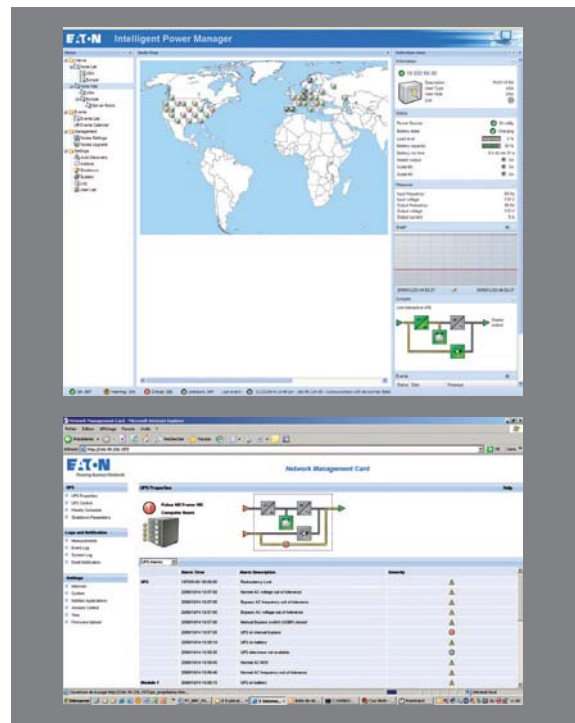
E·T·N Intelligent Power Manager

Views

Node Map

Selection View

Information

Status

Measures

Graph

Synoptic

Events

E·T·N

Network Management Card

UPS Properties

Help

Redundancy Lost

Normal AC voltage out of tolerance

Normal AC frequency out of tolerance

Bypass AC voltage out of tolerance

Bypass AC frequency out of tolerance

UPS on internal bypass

UPS on battery

Normal AC NOK

Normal AC frequency out of tolerance

Module 1

UPS on battery